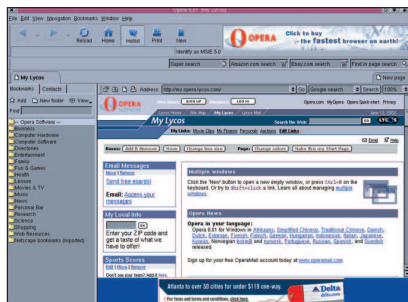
File Edit View Navigation Bookmarks Window Help

Reload Home Hotlist Print New

OPERA Click to buy — the fastest browser on earth!

Identify as MSIE 5.0

Super search Amazon.com search Ebay.com search Find in page search

My Lycos

New page

Bookmarks Contacts

Add New folder View

Find

Opera Software

Business

Computer Hardware

Computer Software

Directories

Entertainment

Forums

Fun & Games

Health

Leisure

Movies & TV

Music

News

Personal Bar

Research

Science

Shopping

Web Resources

Netscape bookmarks (imported)

Address http://my.opera.lycos.com/

Google search

Search

100%

OPERA

SIGN UP LOG IN

Opera.com My Opera Opera Quick-start Privacy

My Lycos

Search The Web GO LYCOS

My Links

Home Page Edit

Email Messages

Send free e-cards!

Email: Access your messages

My Local Info

GO

Enter your ZIP code and get a taste of what we have to offer!

Sports Scores

Multiple windows

Opera News

Opera in your language:

Sign up for your free OperaMail account today at www.operamail.com

Atlanta to over 50 cities for under $119 one-way.

Delta